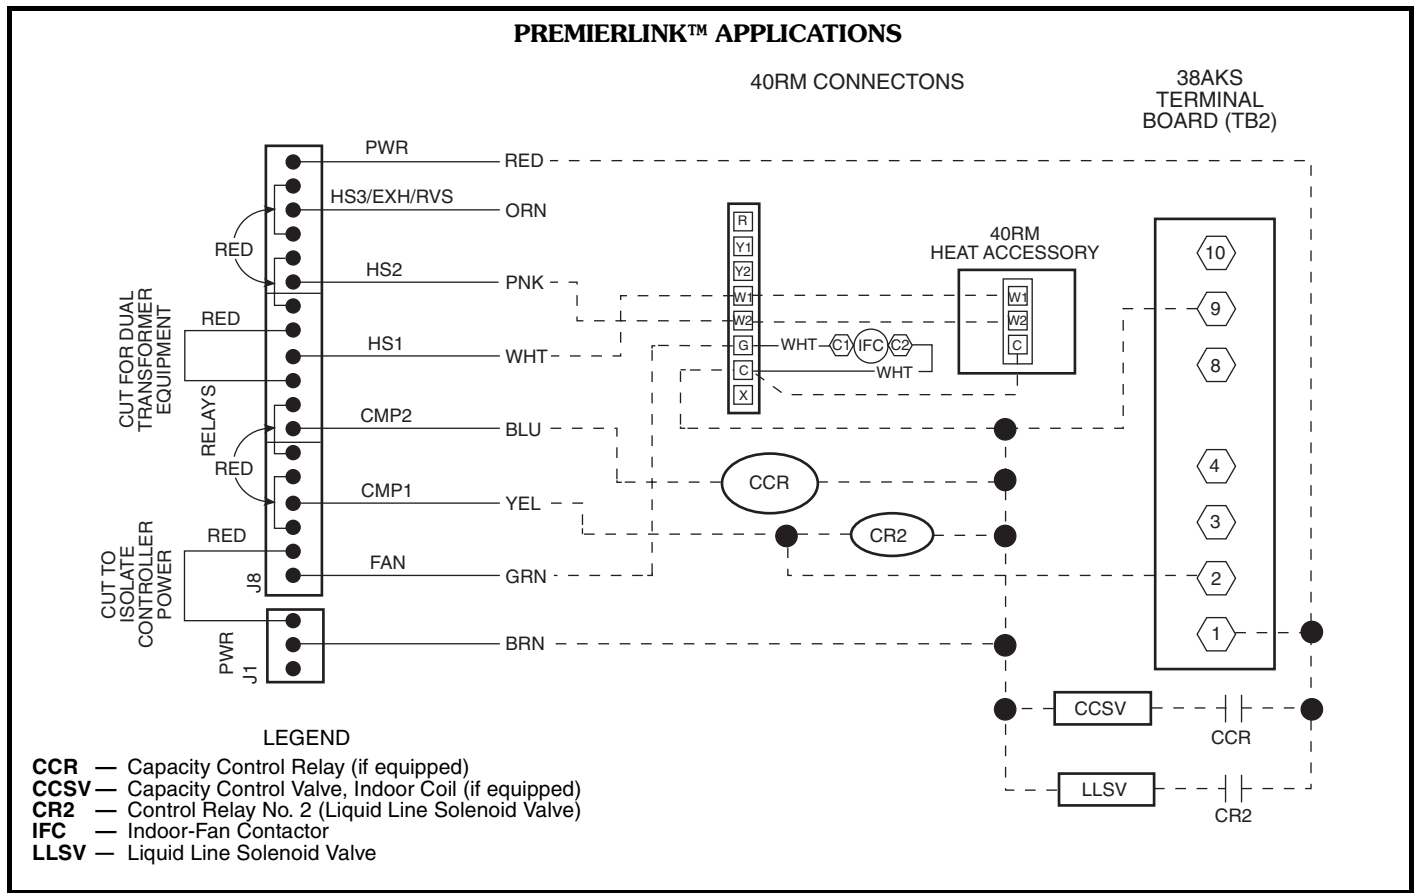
PREMIERLINK™ APPLICATIONS

40RM CONNECTONS

38AKS TERMINAL BOARD (TB2)

PWR
RED
HS3/EXH/RVS
ORN
RED
HS2
PNK
RED
HS1
WHT
CUT FOR DUAL TRANSFORMER EQUIPMENT
RELAYS
CMP2
BLU
RED
CMP1
YEL
RED
FAN
GRN
CUT TO ISOLATE CONTROLLER POWER
J8
PWR
J1
BRN

R
Y1
Y2
W1
W2
G
C
X
WHT
C1
IFC
C2
WHT

40RM HEAT ACCESSORY
W1
W2
C

CCR
CR2

10
9
8
4
3
2
1

CCSV
CCR
LLSV
CR2

LEGEND

CCR — Capacity Control Relay (if equipped)
CCSV — Capacity Control Valve, Indoor Coil (if equipped)
CR2 — Control Relay No. 2 (Liquid Line Solenoid Valve)
IFC — Indoor-Fan Contactor
LLSV — Liquid Line Solenoid Valve